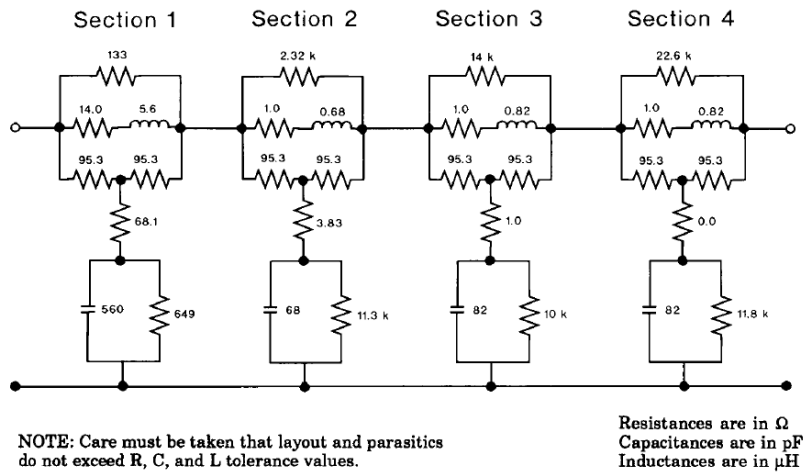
Section 1
133
14.0
5.6
95.3
95.3
68.1
560
649

Section 2
2.32 k
1.0
0.68
95.3
95.3
3.83
68
11.3 k

Section 3
14 k
1.0
0.82
95.3
95.3
1.0
82
10 k

Section 4
22.6 k
1.0
0.82
95.3
95.3
0.0
82
11.8 k

NOTE: Care must be taken that layout and parasitics do not exceed R, C, and L tolerance values.

Resistances are in Ω
Capacitances are in pF
Inductances are in μH